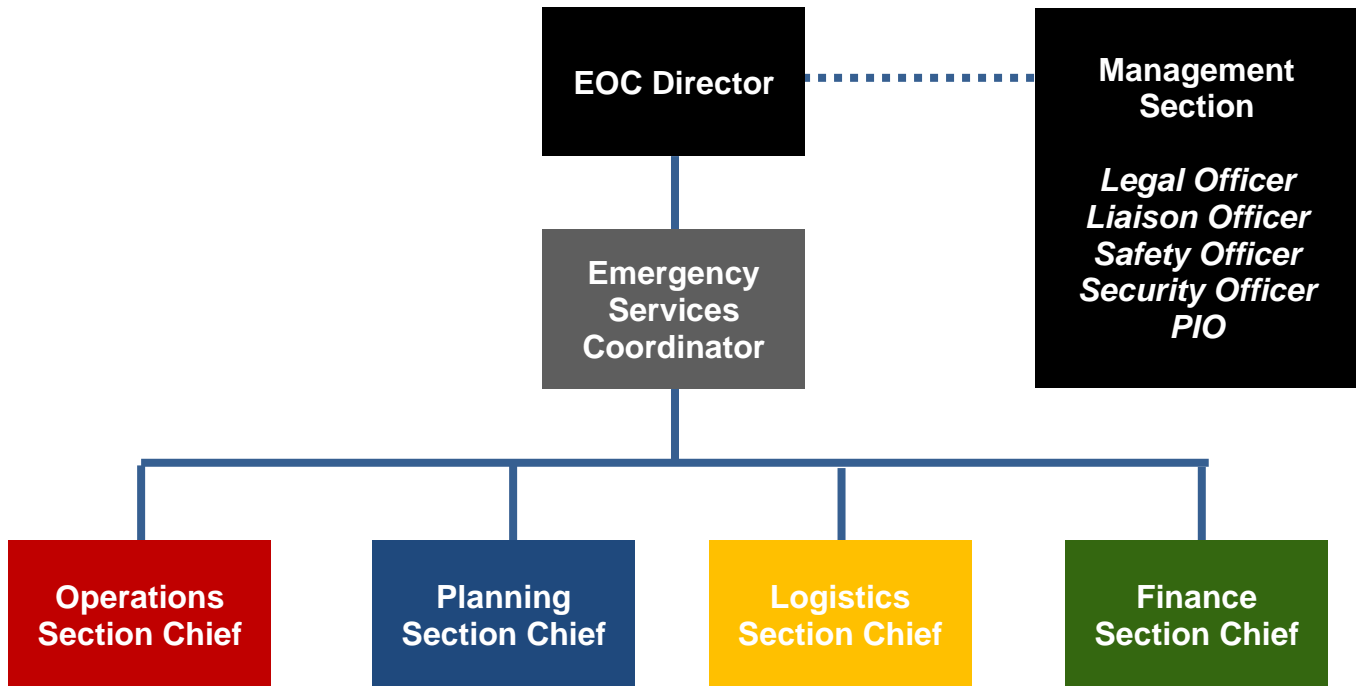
EOC Director

Management Section

Legal Officer
Liaison Officer
Safety Officer
Security Officer
PIO

Emergency Services Coordinator

Operations Section Chief

Planning Section Chief

Logistics Section Chief

Finance Section Chief